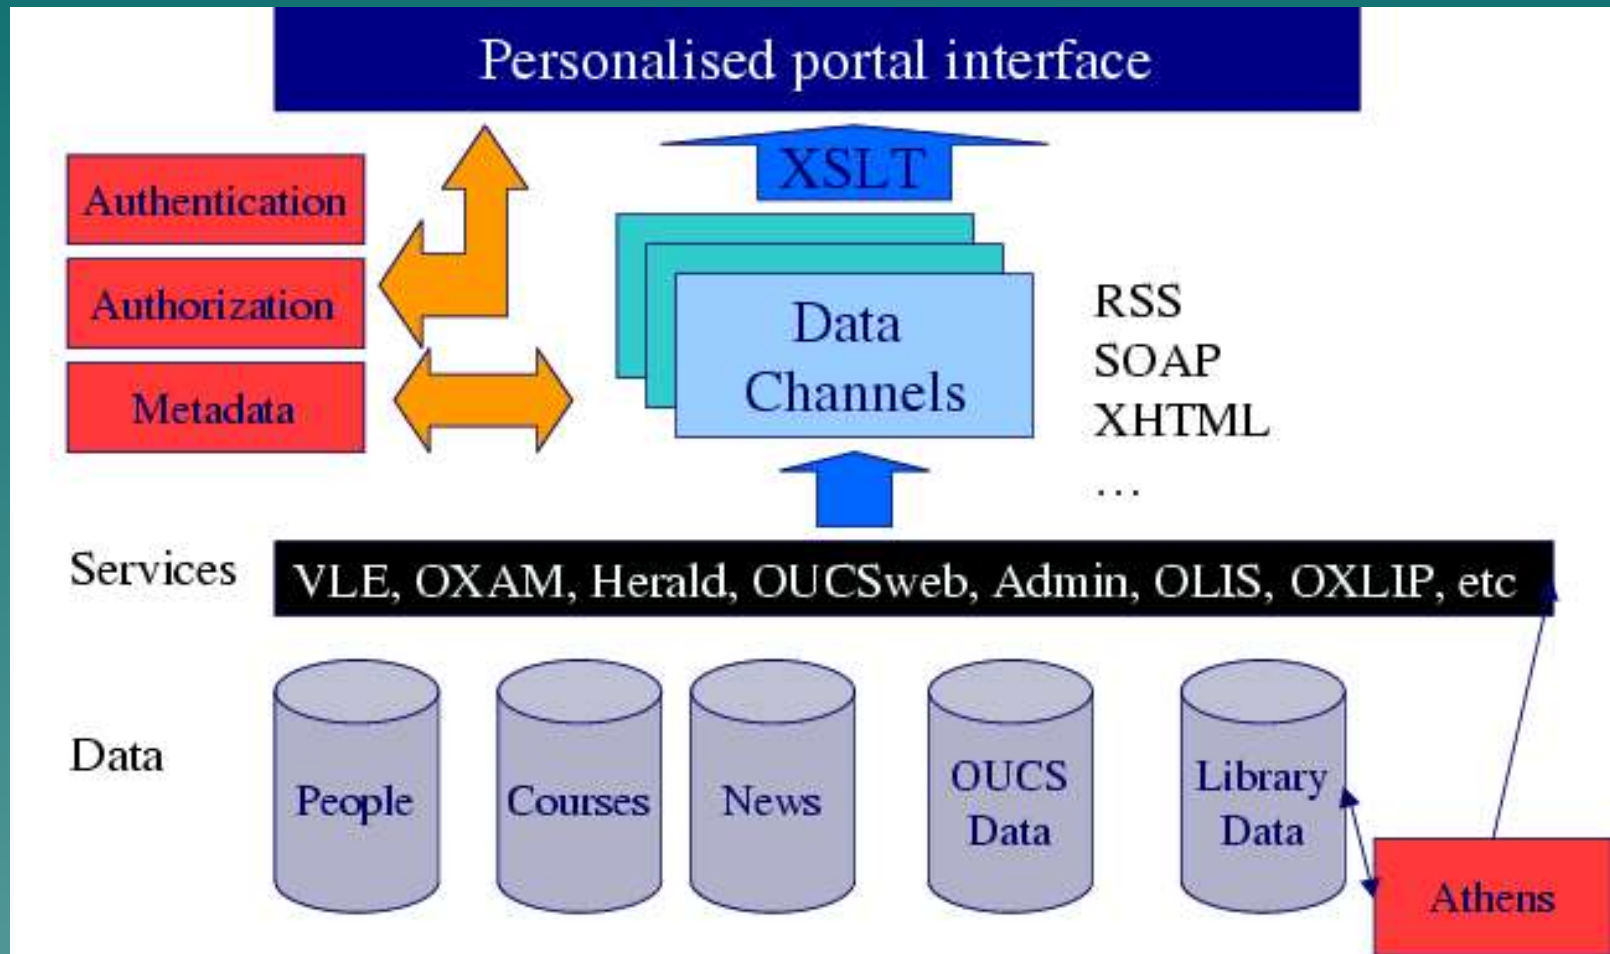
Personalised portal interface

XSLT

Authentication

Authorization

Metadata

Data Channels

RSS
SOAP
XHTML
...

Services

VLE, OXAM, Herald, OUCSweb, Admin, OLIS, OXLIP, etc

Data

People

Courses

News

OUCS Data

Library Data

Athens